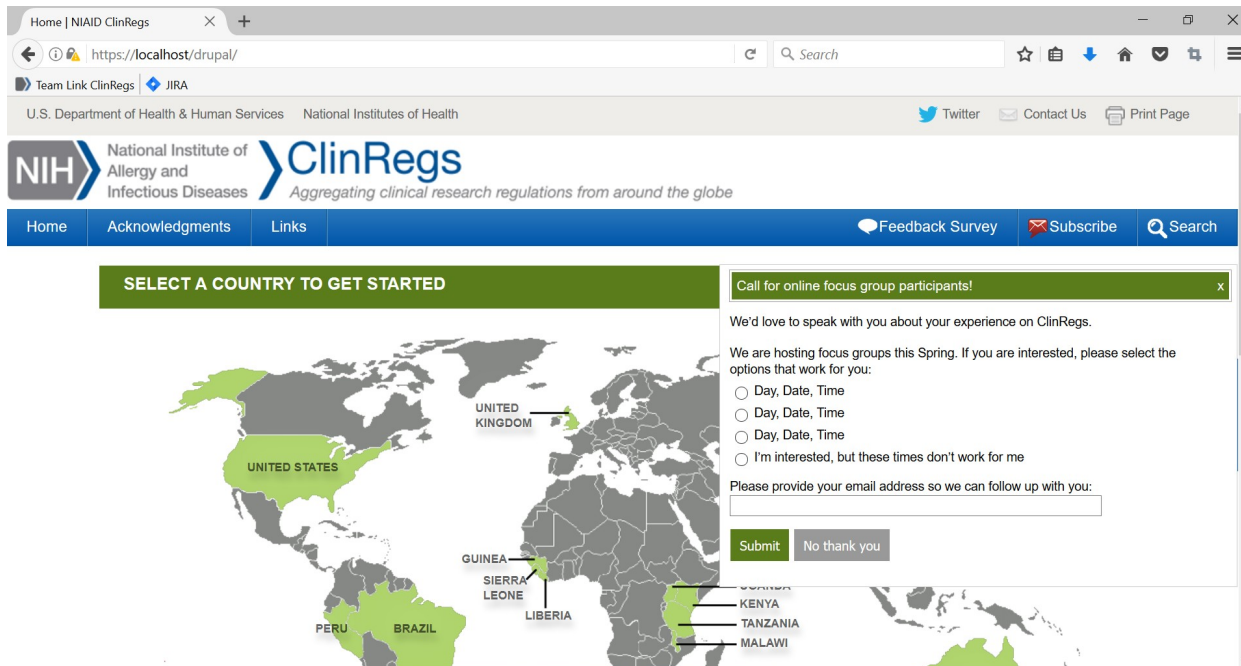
Home | NIAID ClinRegs

https://localhost/drupal/

Search

Team Link ClinRegs JIRA

U.S. Department of Health & Human Services National Institutes of Health

Twitter Contact Us Print Page

NIH National Institute of Allergy and Infectious Diseases

ClinRegs
Aggregating clinical research regulations from around the globe

Home Acknowledgments Links Feedback Survey Subscribe Search

SELECT A COUNTRY TO GET STARTED

UNITED KINGDOM
UNITED STATES
GUINEA
SIERRA LEONE
LIBERIA
PERU
BRAZIL
UGANDA
KENYA
TANZANIA
MALAWI

Call for online focus group participants!

x

We'd love to speak with you about your experience on ClinRegs.

We are hosting focus groups this Spring. If you are interested, please select the options that work for you:

Day, Date, Time
Day, Date, Time
Day, Date, Time
I'm interested, but these times don't work for me

Please provide your email address so we can follow up with you:

Submit No thank you